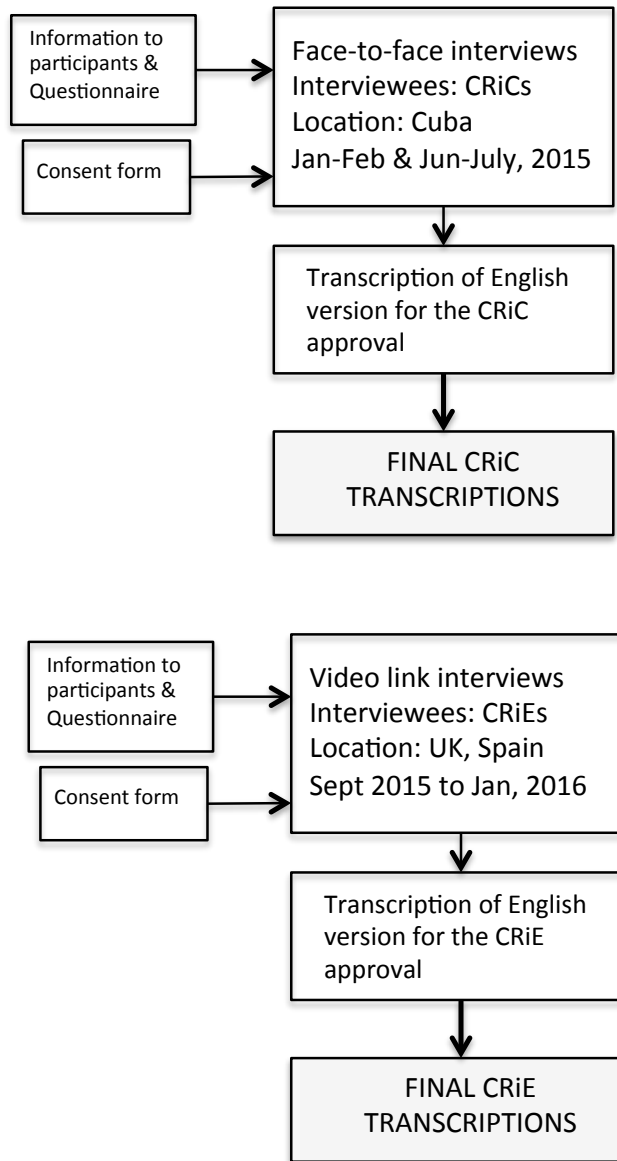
Information to participants & Questionnaire

Consent form

Face-to-face interviews
Interviewees: CRiCs
Location: Cuba
Jan-Feb & Jun-July, 2015

Transcription of English version for the CRiC approval

FINAL CRiC TRANSCRIPTIONS

Information to participants & Questionnaire

Consent form

Video link interviews
Interviewees: CRiEs
Location: UK, Spain
Sept 2015 to Jan, 2016

Transcription of English version for the CRiE approval

FINAL CRiE TRANSCRIPTIONS